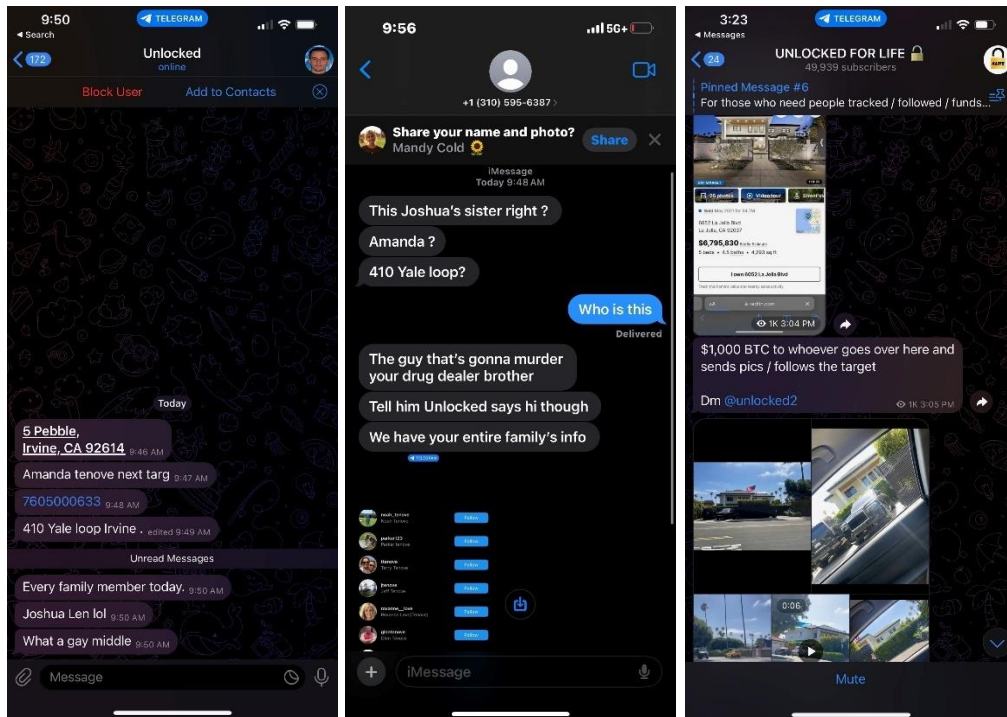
9:50
TELEGRAM
◂ Search
172
Unlocked
online
Block User
Add to Contacts

Today
5 Pebble, Irvine, CA 92614 9:46 AM
Amanda tenove next targ 9:47 AM
7605000633 9:48 AM
410 Yale loop Irvine . edited 9:49 AM
Unread Messages
Every family member today. 9:50 AM
Joshua Len lol 9:50 AM
What a gay middle 9:50 AM
Message

9:56
5G+
+1 (310) 595-6387 >
Share your name and photo?
Mandy Cold 🌻
Share
iMessage
Today 9:48 AM
This Joshua's sister right ?
Amanda ?
410 Yale loop?
Who is this
Delivered
The guy that's gonna murder your drug dealer brother
Tell him Unlocked says hi though
We have your entire family's info
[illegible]
Follow
Follow
Follow
Follow
Follow
Follow
iMessage

3:23
TELEGRAM
◂ Messages
24
UNLOCKED FOR LIFE 🔒
49,939 subscribers
Pinned Message #6
For those who need people tracked / followed / funds...
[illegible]
$6,795,830
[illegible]
1K 3:04 PM
$1,000 BTC to whoever goes over here and sends pics / follows the target
Dm @unlocked2
1K 3:05 PM
0:06
Mute